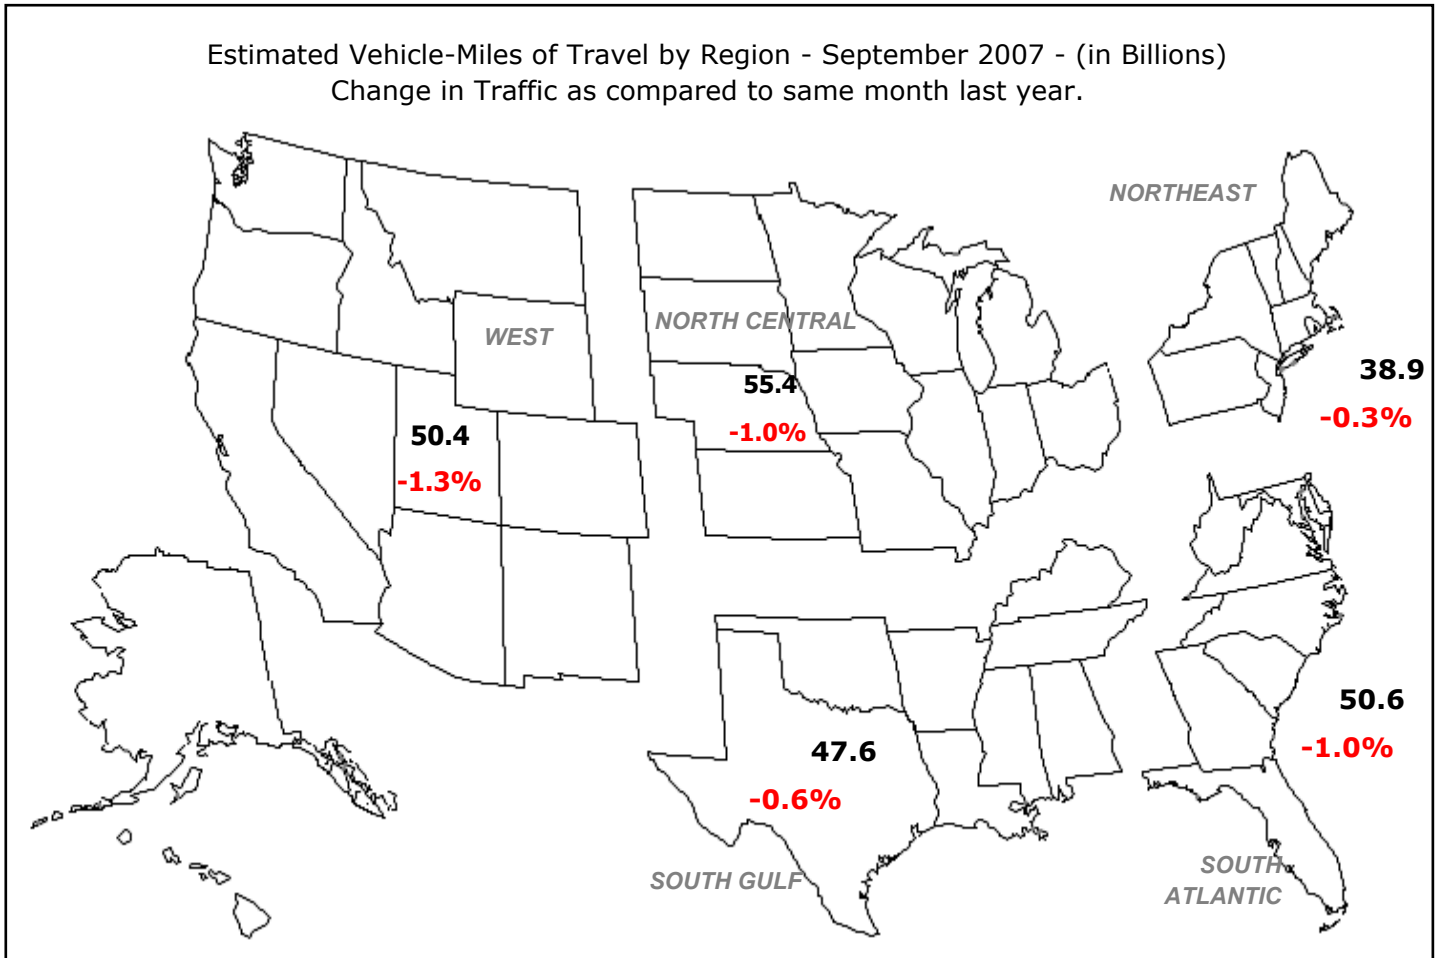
Estimated Vehicle-Miles of Travel by Region - September 2007 - (in Billions)
Change in Traffic as compared to same month last year.

NORTHEAST

NORTH CENTRAL

WEST

55.4
-1.0%

38.9
-0.3%

50.4
-1.3%

50.6
-1.0%

47.6
-0.6%

SOUTH GULF

SOUTH ATLANTIC